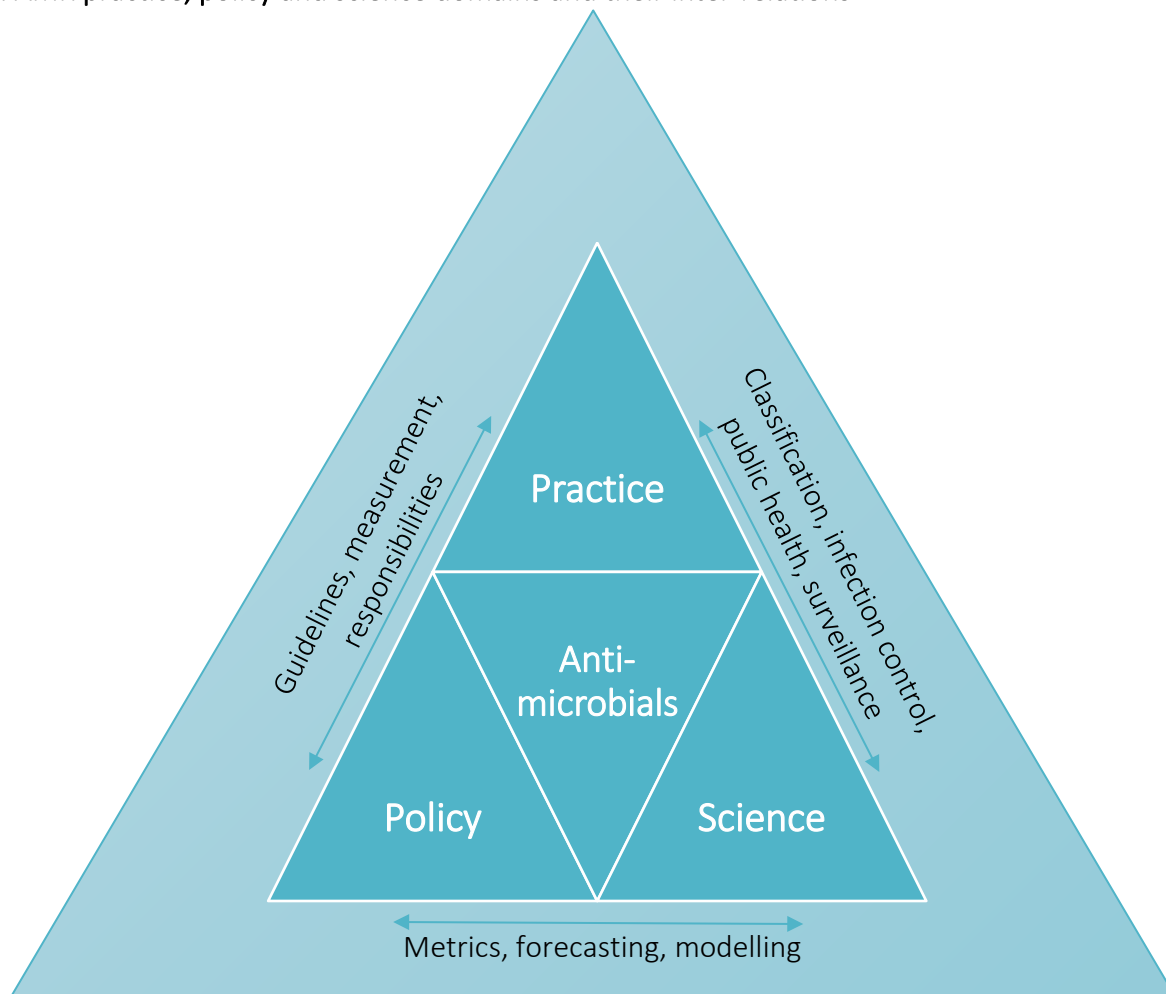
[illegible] practice, policy and science domains and their inter-relations

Guidelines, measurement, responsibilities

Practice

Classification, infection control, public health, surveillance

Anti-microbials

Policy

Science

Metrics, forecasting, modelling